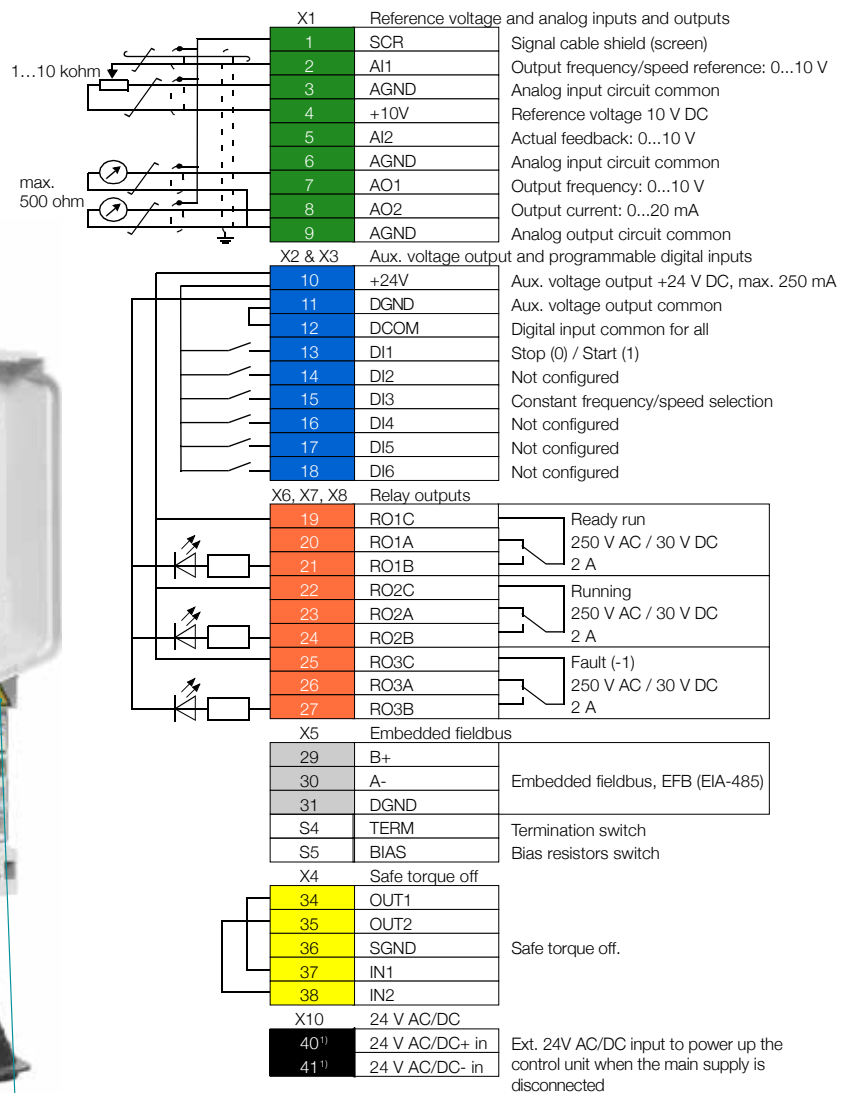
1...10 kohm

max. 500 ohm

| X1 | Reference voltage and analog inputs and outputs | |
|---|---|---|
| 1 | SCR | Signal cable shield (screen) |
| 2 | AI1 | Output frequency/speed reference: 0...10 V |
| 3 | AGND | Analog input circuit common |
| 4 | +10V | Reference voltage 10 V DC |
| 5 | AI2 | Actual feedback: 0...10 V |
| 6 | AGND | Analog input circuit common |
| 7 | AO1 | Output frequency: 0...10 V |
| 8 | AO2 | Output current: 0...20 mA |
| 9 | AGND | Analog output circuit common |

| X2 & X3 | Aux. voltage output and programmable digital inputs | |
|---|---|---|
| 10 | +24V | Aux. voltage output +24 V DC, max. 250 mA |
| 11 | DGND | Aux. voltage output common |
| 12 | DCOM | Digital input common for all |
| 13 | DI1 | Stop (0) / Start (1) |
| 14 | DI2 | Not configured |
| 15 | DI3 | Constant frequency/speed selection |
| 16 | DI4 | Not configured |
| 17 | DI5 | Not configured |
| 18 | DI6 | Not configured |

| X6, X7, X8 | Relay outputs | |
|---|---|---|
| 19 | RO1C | Ready run |
| 20 | RO1A | 250 V AC / 30 V DC |
| 21 | RO1B | 2 A |
| 22 | RO2C | Running |
| 23 | RO2A | 250 V AC / 30 V DC |
| 24 | RO2B | 2 A |
| 25 | RO3C | Fault (-1) |
| 26 | RO3A | 250 V AC / 30 V DC |
| 27 | RO3B | 2 A |

| X5 | Embedded fieldbus | |
|---|---|---|
| 29 | B+ | |
| 30 | A- | Embedded fieldbus, EFB (EIA-485) |
| 31 | DGND | |
| S4 | TERM | Termination switch |
| S5 | BIAS | Bias resistors switch |

| X4 | Safe torque off | |
|---|---|---|
| 34 | OUT1 | |
| 35 | OUT2 | |
| 36 | SGND | Safe torque off. |
| 37 | IN1 | |
| 38 | IN2 | |

| X10 | 24 V AC/DC | |
|---|---|---|
| $40^{1)}$ | 24 V AC/DC+ in | Ext. 24V AC/DC input to power up the control unit when the main supply is disconnected |
| $41^{1)}$ | 24 V AC/DC- in | |